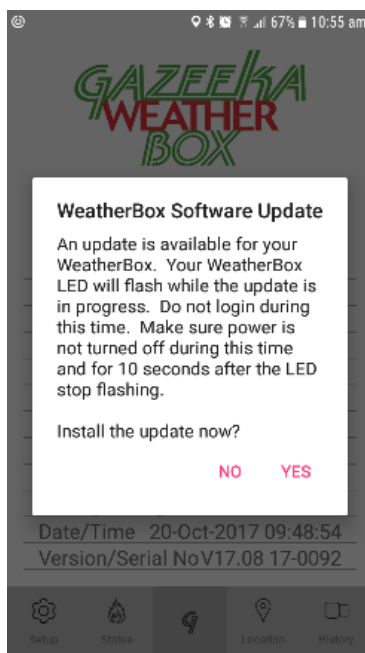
67% 10:55 am

GAZEEKA
WEATHER
BOX

WeatherBox Software Update

An update is available for your WeatherBox. Your WeatherBox LED will flash while the update is in progress. Do not login during this time. Make sure power is not turned off during this time and for 10 seconds after the LED stop flashing.

Install the update now?

NO YES

Date/Time 20-Oct-2017 09:48:54
Version/Serial No V17.08 17-0092

Setup Status Location History